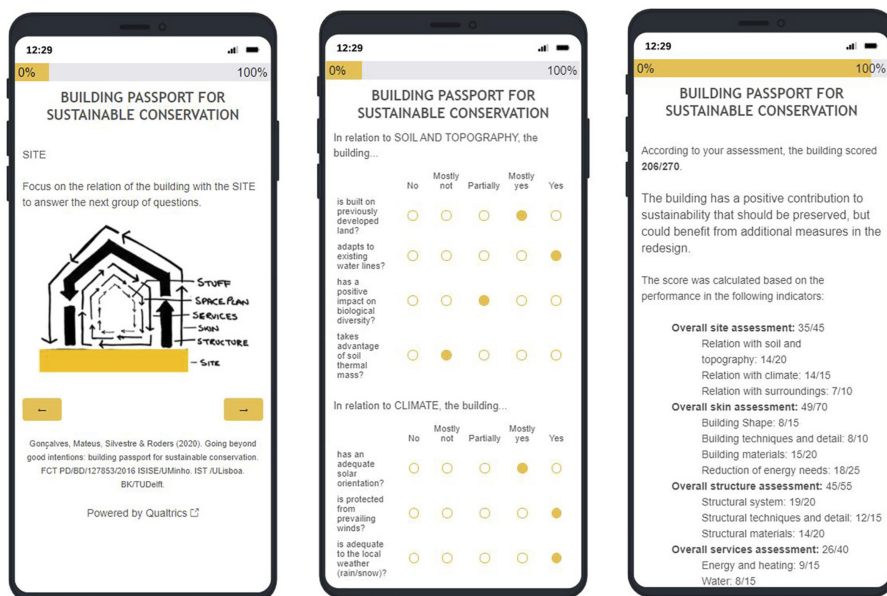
12:29

0%

100%

BUILDING PASSPORT FOR SUSTAINABLE CONSERVATION

SITE

Focus on the relation of the building with the SITE to answer the next group of questions.

STUFF
SPACE PLAN
SERVICES
SKIN
STRUCTURE
SITE

←

→

Gonçalves, Mateus, Silvestre & Roders (2020). Going beyond good intentions: building passport for sustainable conservation. FCT PD/BD/127853/2016 ISISE/UMinho. IST /ULisboa. BK/TUDelft.

Powered by Qualtrics

12:29

0%

100%

BUILDING PASSPORT FOR SUSTAINABLE CONSERVATION

In relation to SOIL AND TOPOGRAPHY, the building...

| | No | Mostly not | Partially | Mostly yes | Yes |
|---|---|---|---|---|---|
| is built on previously developed land? | ○ | ○ | ○ | ● | ○ |
| adapts to existing water lines? | ○ | ○ | ○ | ○ | ● |
| has a positive impact on biological diversity? | ○ | ○ | ● | ○ | ○ |
| takes advantage of soil thermal mass? | ○ | ● | ○ | ○ | ○ |

In relation to CLIMATE, the building...

| | No | Mostly not | Partially | Mostly yes | Yes |
|---|---|---|---|---|---|
| has an adequate solar orientation? | ○ | ○ | ○ | ● | ○ |
| is protected from prevailing winds? | ○ | ○ | ○ | ○ | ● |
| is adequate to the local weather (rain/snow)? | ○ | ○ | ○ | ○ | ● |

12:29

0%

100%

BUILDING PASSPORT FOR SUSTAINABLE CONSERVATION

According to your assessment, the building scored 206/270.

The building has a positive contribution to sustainability that should be preserved, but could benefit from additional measures in the redesign.

The score was calculated based on the performance in the following indicators:

Overall site assessment: 35/45
Relation with soil and topography: 14/20
Relation with climate: 14/15
Relation with surroundings: 7/10
Overall skin assessment: 49/70
Building Shape: 8/15
Building techniques and detail: 8/10
Building materials: 15/20
Reduction of energy needs: 18/25
Overall structure assessment: 45/55
Structural system: 19/20
Structural techniques and detail: 12/15
Structural materials: 14/20
Overall services assessment: 26/40
Energy and heating: 9/15
Water: 8/15